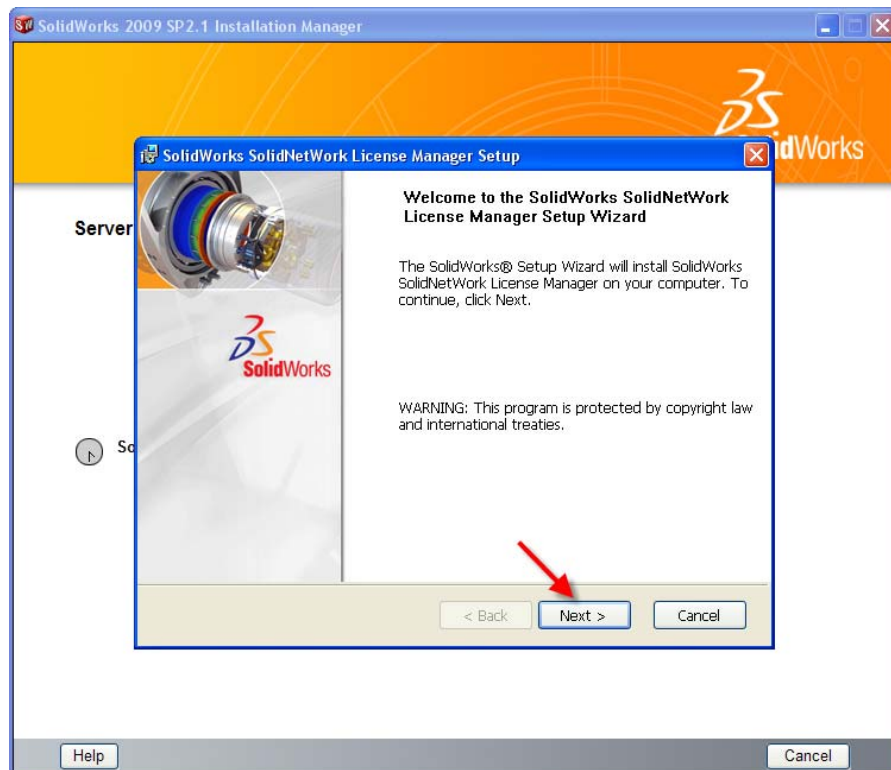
SolidWorks 2009 SP2.1 Installation Manager

idWorks

Server

So

SolidWorks SolidNetWork License Manager Setup

SolidWorks

Welcome to the SolidWorks SolidNetWork License Manager Setup Wizard

The SolidWorks® Setup Wizard will install SolidWorks SolidNetWork License Manager on your computer. To continue, click Next.

WARNING: This program is protected by copyright law and international treaties.

< Back

Next >

Cancel

Help

Cancel